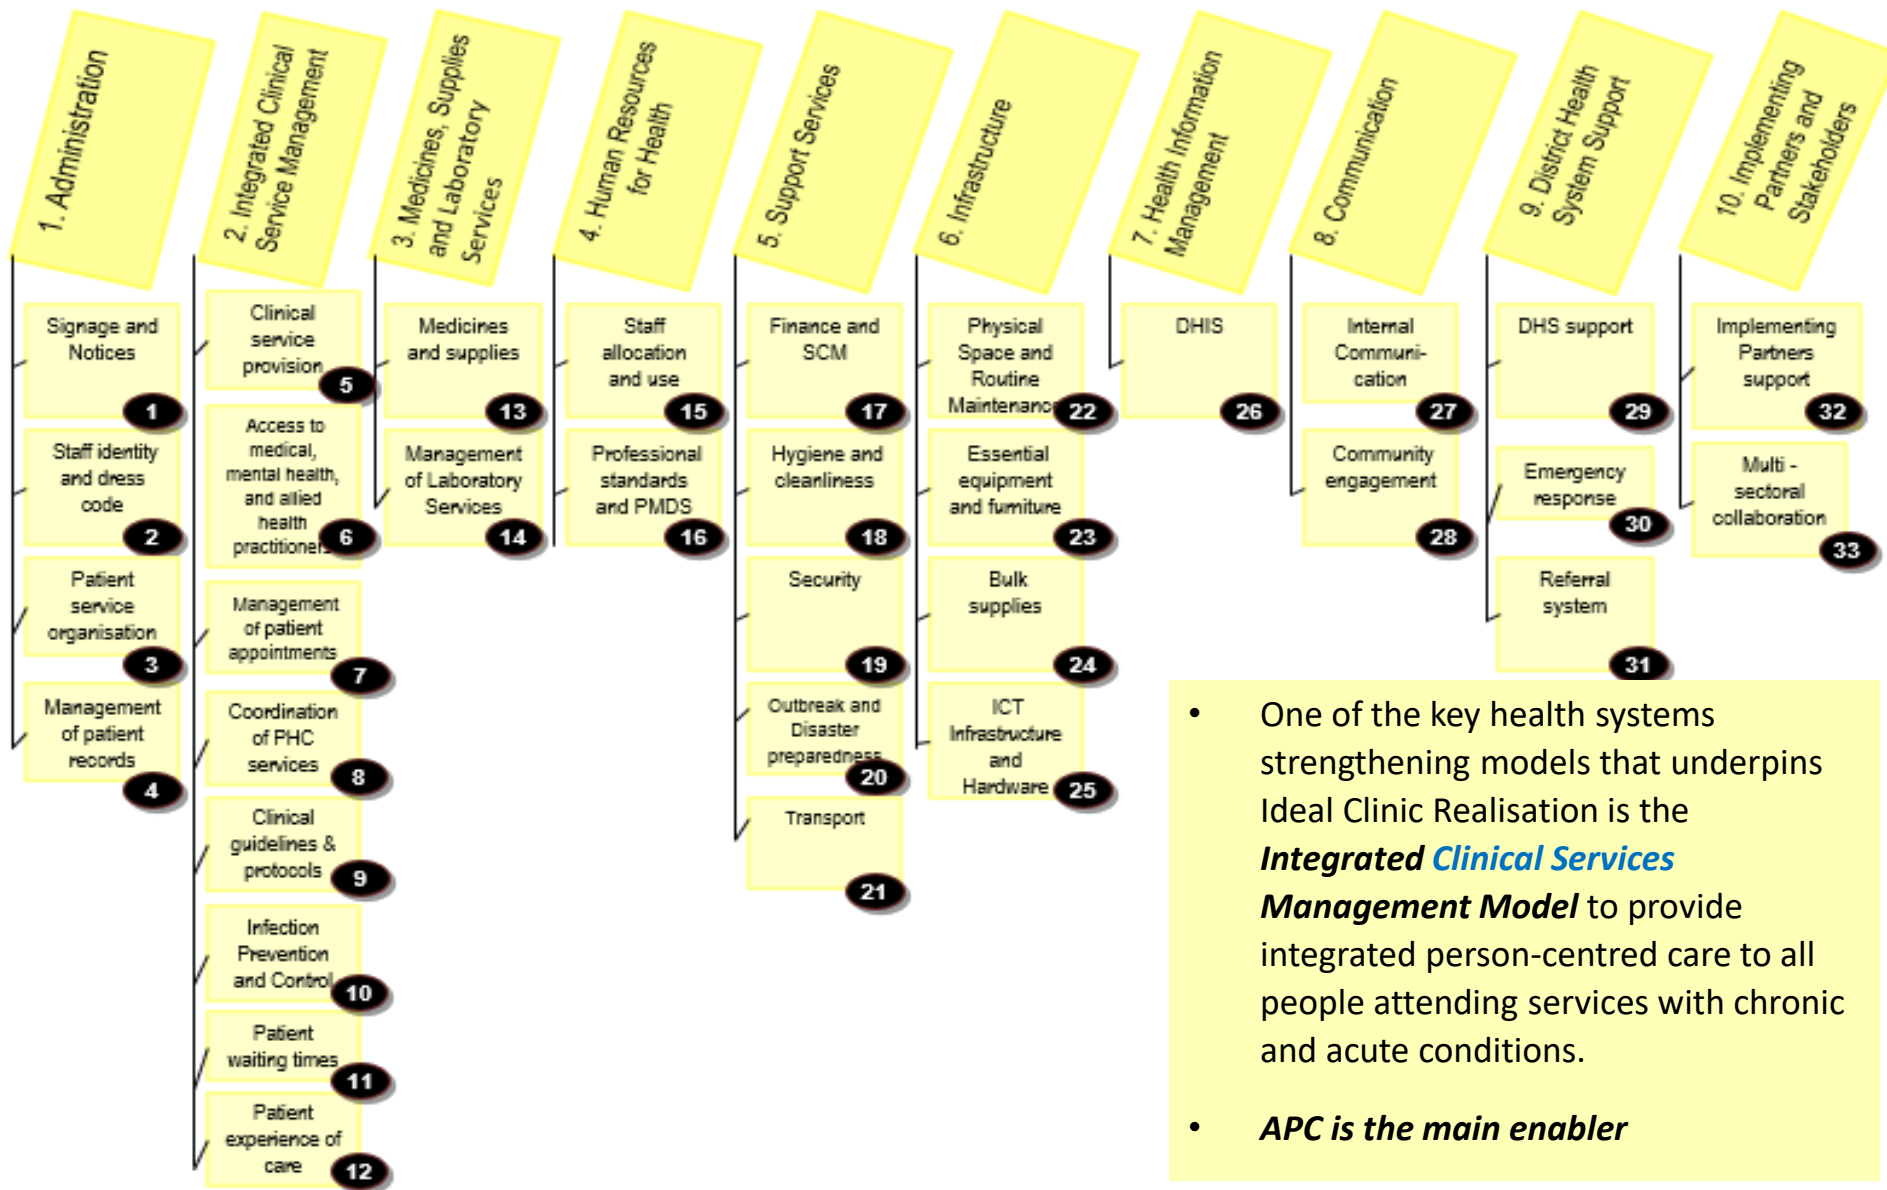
1. Administration

Signage and Notices 1

Staff identity and dress code 2

Patient service organisation 3

Management of patient records 4

2. Integrated Clinical Service Management

Clinical service provision 5

Access to medical, mental health, and allied health practitioners 6

Management of patient appointments 7

Coordination of PHC services 8

Clinical guidelines & protocols 9

Infection Prevention and Control 10

Patient waiting times 11

Patient experience of care 12

3. Medicines, Supplies and Laboratory Services

Medicines and supplies 13

Management of Laboratory Services 14

4. Human Resources for Health

Staff allocation and use 15

Professional standards and PMDS 16

5. Support Services

Finance and SCM 17

Hygiene and cleanliness 18

Security 19

Outbreak and Disaster preparedness 20

Transport 21

6. Infrastructure

Physical Space and Routine Maintenance 22

Essential equipment and furniture 23

Bulk supplies 24

ICT Infrastructure and Hardware 25

7. Health Information Management

DHIS 26

8. Communication

Internal Communi-cation 27

Community engagement 28

9. District Health System Support

DHS support 29

Emergency response 30

Referral system 31

10. Implementing Partners and Stakeholders

Implementing Partners support 32

Multi - sectoral collaboration 33

• One of the key health systems strengthening models that underpins Ideal Clinic Realisation is the ***Integrated Clinical Services Management Model*** to provide integrated person-centred care to all people attending services with chronic and acute conditions.

• ***APC is the main enabler***